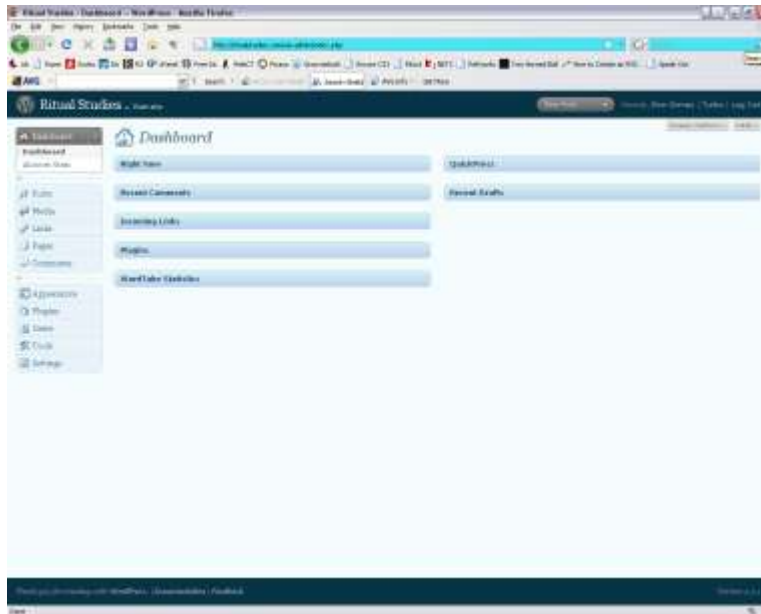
Ritual Studies ‹ Dashboard — WordPress - Mozilla Firefox

Ritual Studies

Dashboard

Dashboard

Right Now

Recent Comments

Incoming Links

Plugins

WordPress Development Blog

QuickPress

Recent Drafts

Posts
Media
Links
Pages
Comments

Appearance
Plugins
Users
Tools
Settings

Thank you for creating with WordPress. | Documentation | Feedback

Done